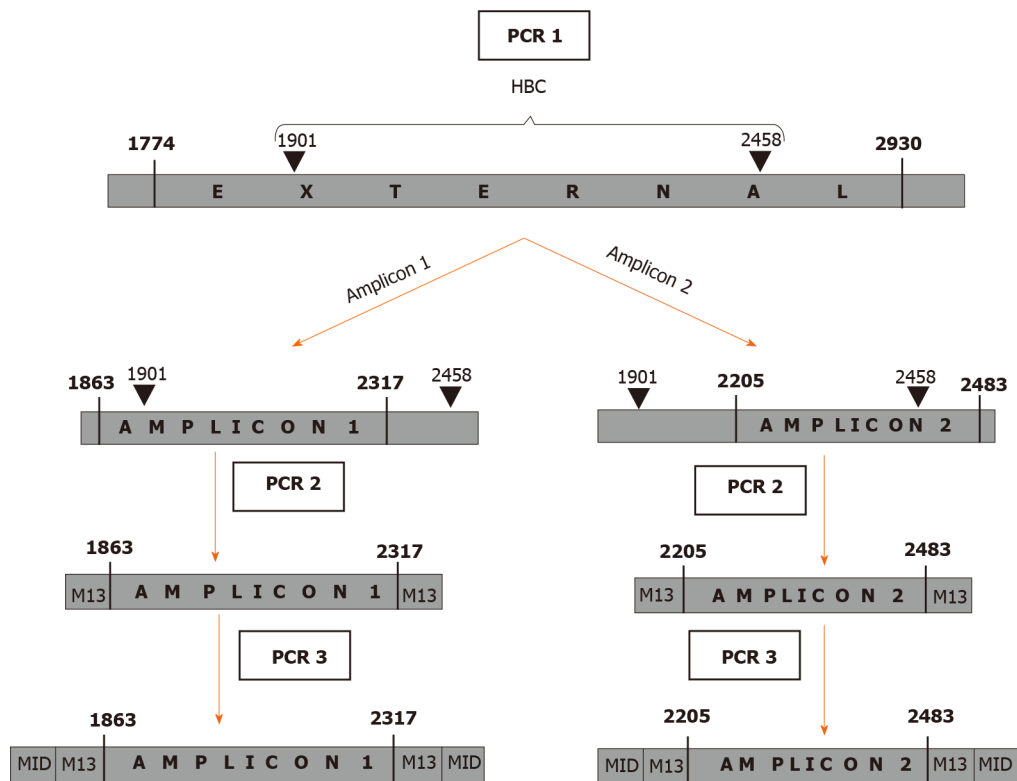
PCR 1

HBC

1774 1901 2458 2930

E X T E R N A L

Amplicon 1

Amplicon 2

1863 1901 2317 2458

AMPLICON 1

1901 2205 2458 2483

AMPLICON 2

PCR 2

PCR 2

1863 2317

M13 AMPLICON 1 M13

2205 2483

M13 AMPLICON 2 M13

PCR 3

PCR 3

1863 2317

MID M13 AMPLICON 1 M13 MID

2205 2483

MID M13 AMPLICON 2 M13 MID